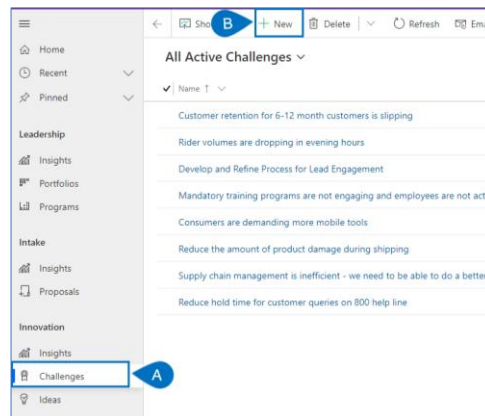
Home
Recent
Pinned

Leadership
Insights
Portfolios
Programs

Intake
Insights
Proposals

Innovation
Insights
Challenges
Ideas

A

Sho B + New Delete Refresh Ema

All Active Challenges

Name ↑

Customer retention for 6-12 month customers is slipping
Rider volumes are dropping in evening hours
Develop and Refine Process for Lead Engagement
Mandatory training programs are not engaging and employees are not act
Consumers are demanding more mobile tools
Reduce the amount of product damage during shipping
Supply chain management is inefficient - we need to be able to do a bette
Reduce hold time for customer queries on 800 help line